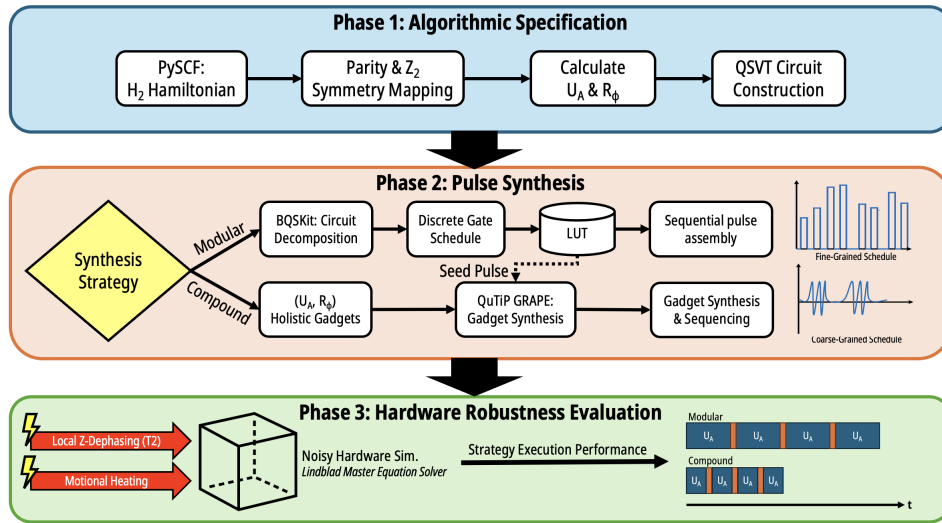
Phase 1: Algorithmic Specification

PySCF: $H_2$ Hamiltonian

Parity & $Z_2$ Symmetry Mapping

Calculate $U_A$ & $R_\phi$

QSVT Circuit Construction

Phase 2: Pulse Synthesis

Synthesis Strategy

Modular

Compound

BQSKit: Circuit Decomposition

Discrete Gate Schedule

LUT

Sequential pulse assembly

Seed Pulse

($U_A$, $R_\phi$) Holistic Gadgets

QuTiP GRAPE: Gadget Synthesis

Gadget Synthesis & Sequencing

Fine-Grained Schedule

Coarse-Grained Schedule

Phase 3: Hardware Robustness Evaluation

Local Z-Dephasing (T2)

Motional Heating

Noisy Hardware Sim.
Lindblad Master Equation Solver

Strategy Execution Performance

Modular

$U_A$ $U_A$ $U_A$ $U_A$

Compound

$U_A$ $U_A$ $U_A$ $U_A$

t